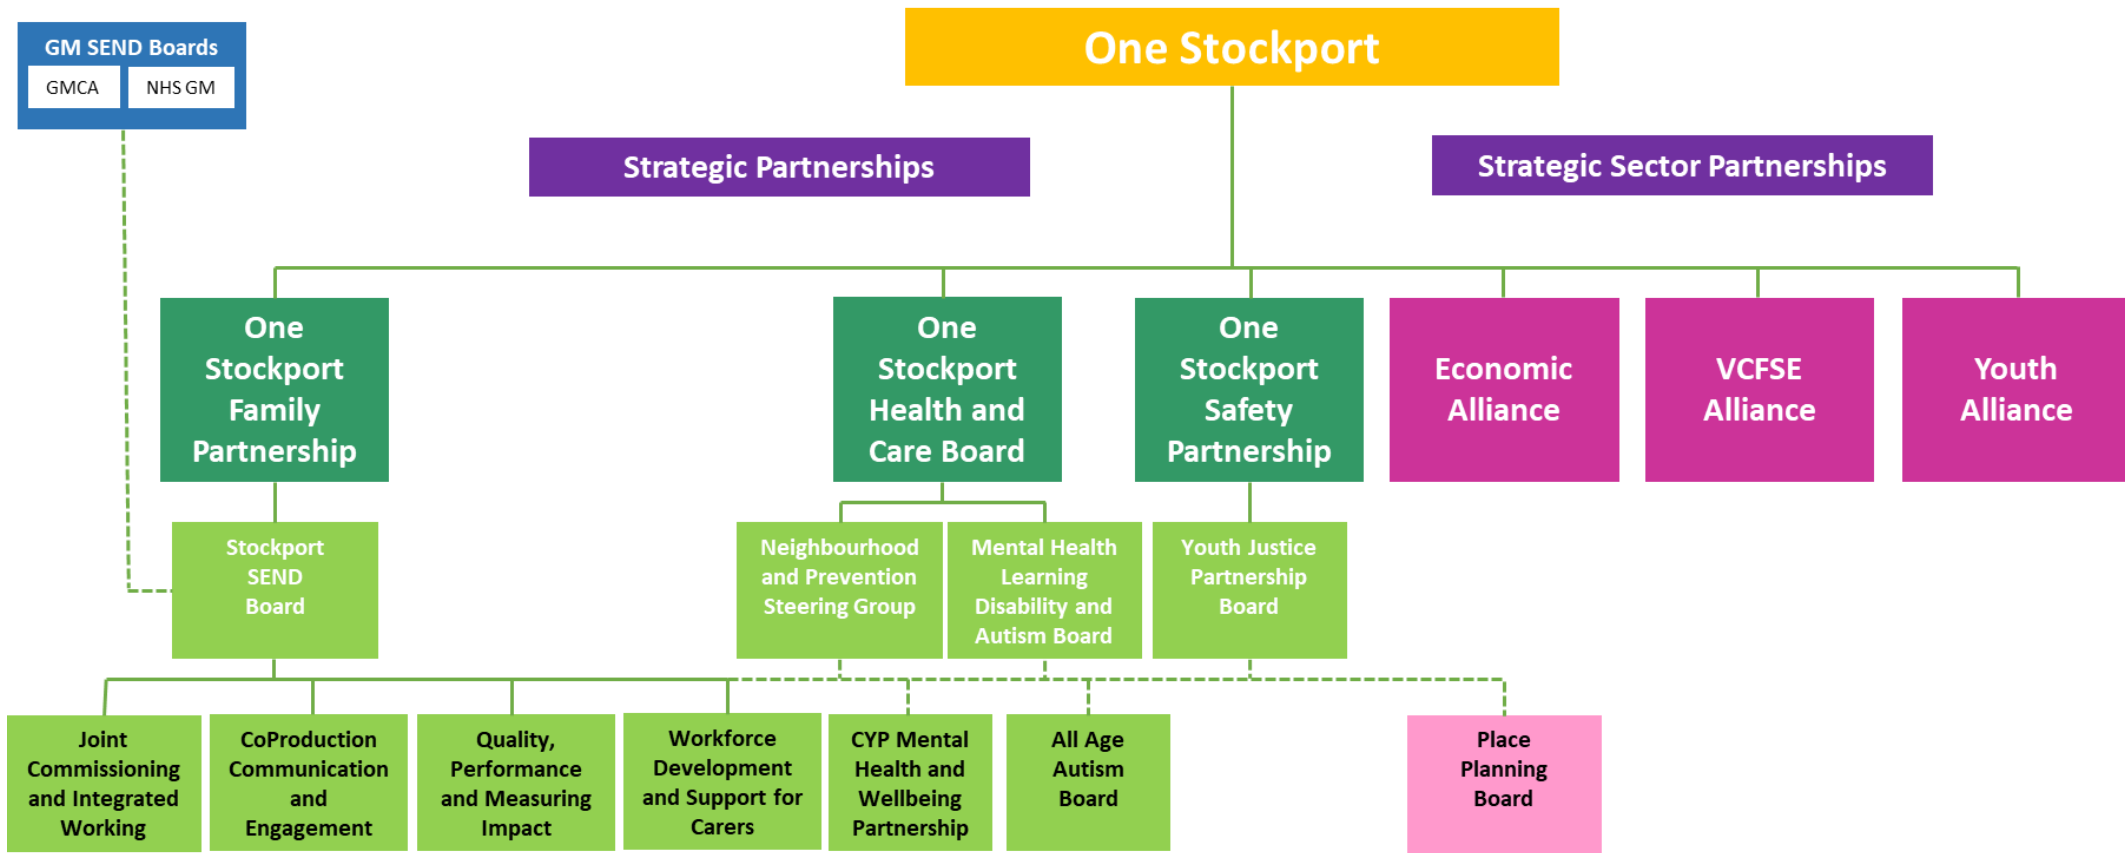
GM SEND Boards

GMCA

NHS GM

One Stockport

Strategic Partnerships

Strategic Sector Partnerships

One Stockport Family Partnership

One Stockport Health and Care Board

One Stockport Safety Partnership

Economic Alliance

VCFSE Alliance

Youth Alliance

Stockport SEND Board

Neighbourhood and Prevention Steering Group

Mental Health Learning Disability and Autism Board

Youth Justice Partnership Board

Joint Commissioning and Integrated Working

CoProduction Communication and Engagement

Quality, Performance and Measuring Impact

Workforce Development and Support for Carers

CYP Mental Health and Wellbeing Partnership

All Age Autism Board

Place Planning Board